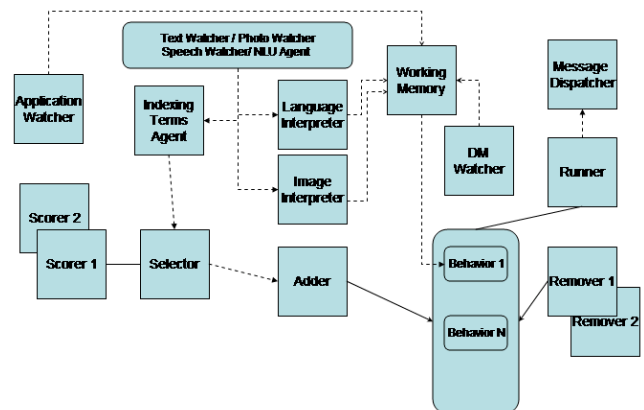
Text Watcher / Photo Watcher
Speech Watcher/ NLU Agent

Application Watcher

Indexing Terms Agent

Language Interpreter

Image Interpreter

Working Memory

Message Dispatcher

DM Watcher

Runner

Scorer 2

Scorer 1

Selector

Adder

Behavior 1

Behavior N

Remover 1

Remover 2